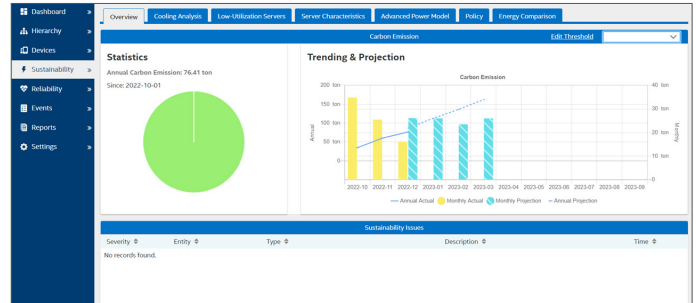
Dashboard »
Hierarchy »
Devices »
Sustainability »
Reliability »
Events »
Reports »
Settings »

Overview | Cooling Analysis | Low-Utilization Servers | Server Characteristics | Advanced Power Model | Policy | Energy Comparison

Carbon Emission
Edit Threshold

Statistics
Annual Carbon Emission: 76.41 ton
Since: 2022-10-01

Trending & Projection
Carbon Emission
200 ton
150 ton
100 ton
50 ton
0
Actual
40 ton
30 ton
20 ton
10 ton
0 ton
Monthly
2022-10 2022-11 2022-12 2023-01 2023-02 2023-03 2023-04 2023-05 2023-06 2023-07 2023-08 2023-09
Annual Actual Monthly Actual Monthly Projection Annual Projection

Sustainability Issues
| Severity | Entity | Type | Description | Time |
|---|---|---|---|---|
| No records found. | | | | |